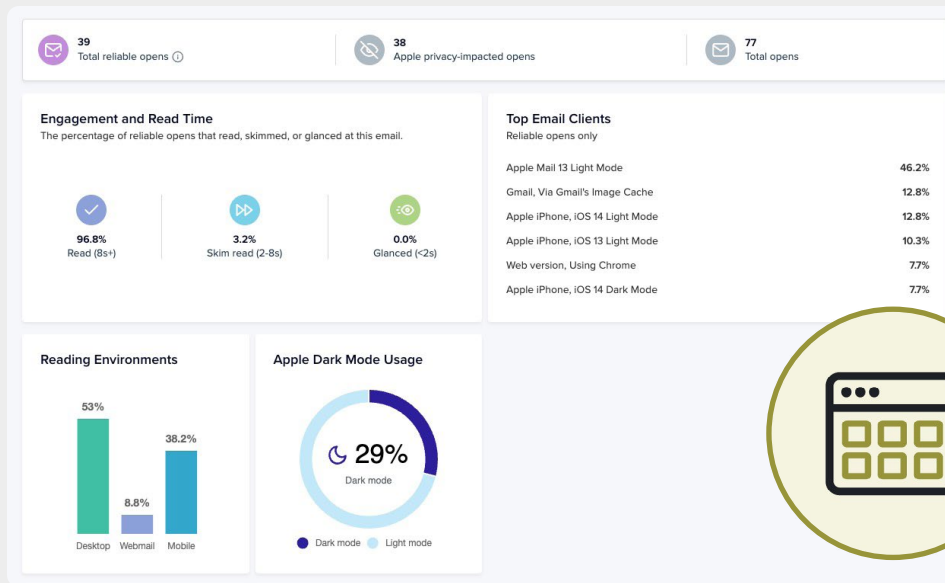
39
Total reliable opens

38
Apple privacy-impacted opens

77
Total opens

Engagement and Read Time
The percentage of reliable opens that read, skimmed, or glanced at this email.

96.8%
Read (8s+)

3.2%
Skim read (2-8s)

0.0%
Glanced (<2s)

Top Email Clients
Reliable opens only

| | |
|---|---|
| Apple Mail 13 Light Mode | 46.2% |
| Gmail, Via Gmail's Image Cache | 12.8% |
| Apple iPhone, iOS 14 Light Mode | 12.8% |
| Apple iPhone, iOS 13 Light Mode | 10.3% |
| Web version, Using Chrome | 7.7% |
| Apple iPhone, iOS 14 Dark Mode | 7.7% |

Reading Environments

53%
8.8%
38.2%
Desktop Webmail Mobile

Apple Dark Mode Usage

29%
Dark mode

Dark mode Light mode